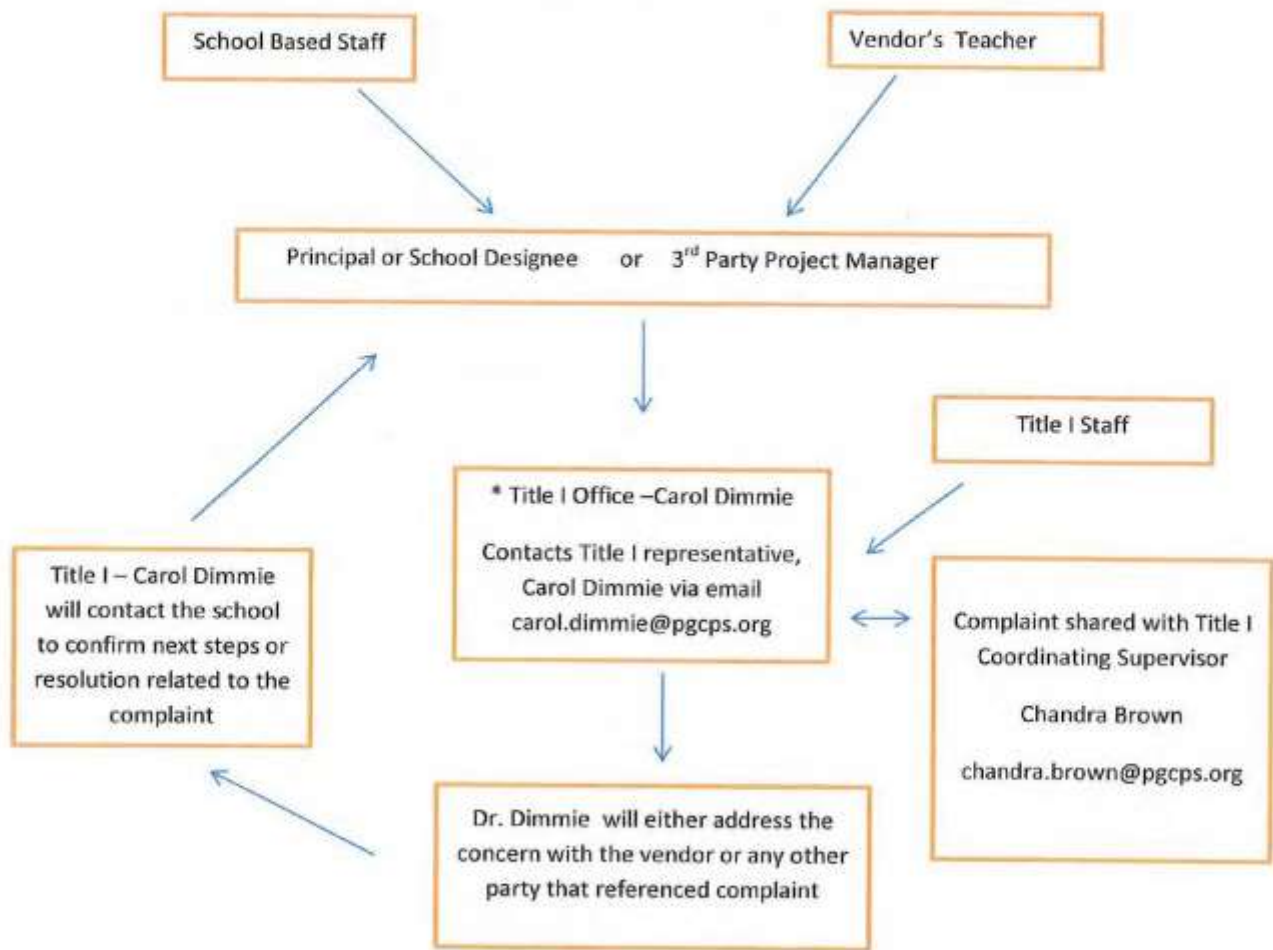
School Based Staff

Vendor's Teacher

Principal or School Designee or $3^{rd}$ Party Project Manager

Title I Staff

* Title I Office –Carol Dimmie

Contacts Title I representative, Carol Dimmie via email carol.dimmie@pgcps.org

Title I – Carol Dimmie will contact the school to confirm next steps or resolution related to the complaint

Complaint shared with Title I Coordinating Supervisor

Chandra Brown

chandra.brown@pgcps.org

Dr. Dimmie will either address the concern with the vendor or any other party that referenced complaint